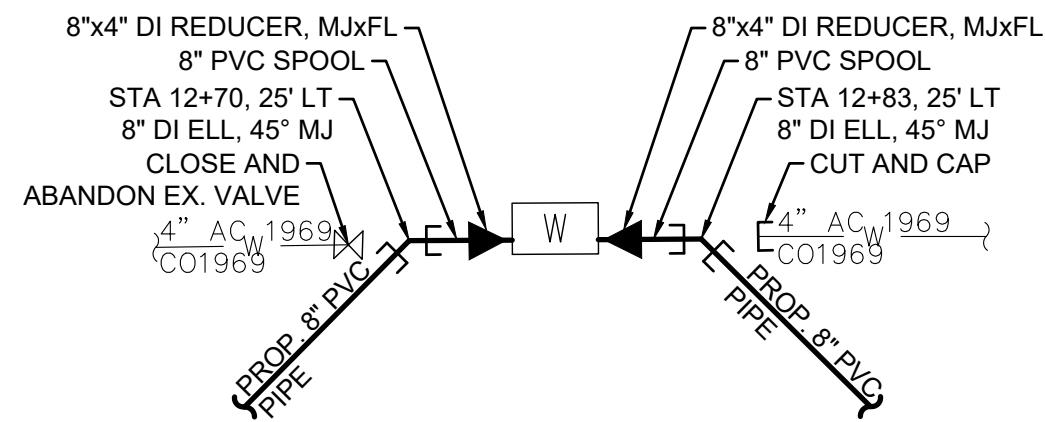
8"x4" DI REDUCER, MJxFL
8" PVC SPOOL
STA 12+70, 25' LT
8" DI ELL, 45° MJ
CLOSE AND
ABANDON EX. VALVE

8"x4" DI REDUCER, MJxFL
8" PVC SPOOL
STA 12+83, 25' LT
8" DI ELL, 45° MJ
CUT AND CAP

4" AC W 1969
CO1969

W

4" AC W 1969
CO1969

PROP. 8" PVC
PIPE

PROP. 8" PVC
PIPE